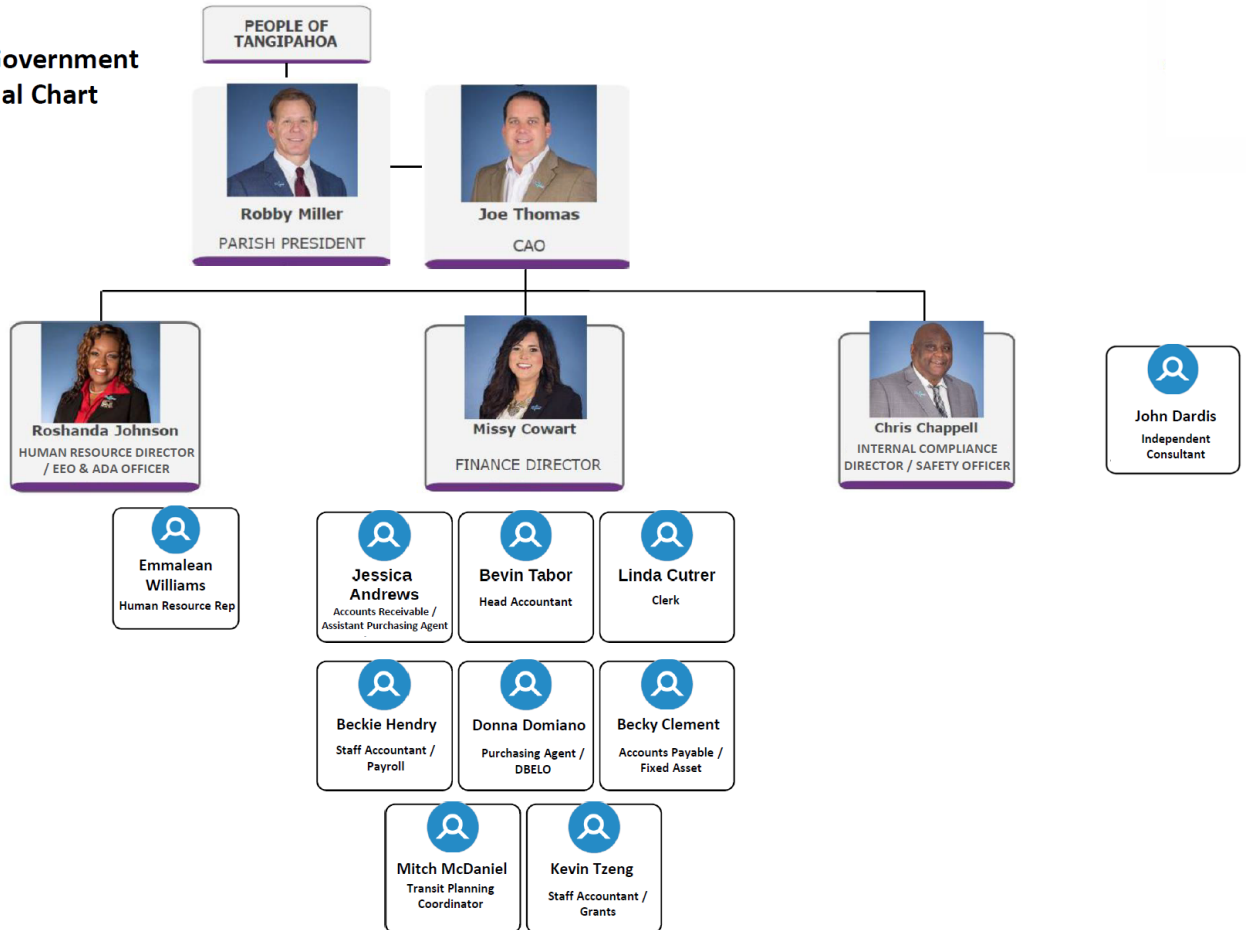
overnment
al Chart

PEOPLE OF TANGIPAHOA

Robby Miller
PARISH PRESIDENT

Joe Thomas
CAO

Roshanda Johnson
HUMAN RESOURCE DIRECTOR / EEO & ADA OFFICER

Missy Cowart
FINANCE DIRECTOR

Chris Chappell
INTERNAL COMPLIANCE DIRECTOR / SAFETY OFFICER

John Dardis
Independent Consultant

Emmalean Williams
Human Resource Rep

Jessica Andrews
Accounts Receivable / Assistant Purchasing Agent

Bevin Tabor
Head Accountant

Linda Cutrer
Clerk

Beckie Hendry
Staff Accountant / Payroll

Donna Domiano
Purchasing Agent / DBELO

Becky Clement
Accounts Payable / Fixed Asset

Mitch McDaniel
Transit Planning Coordinator

Kevin Tzeng
Staff Accountant / Grants